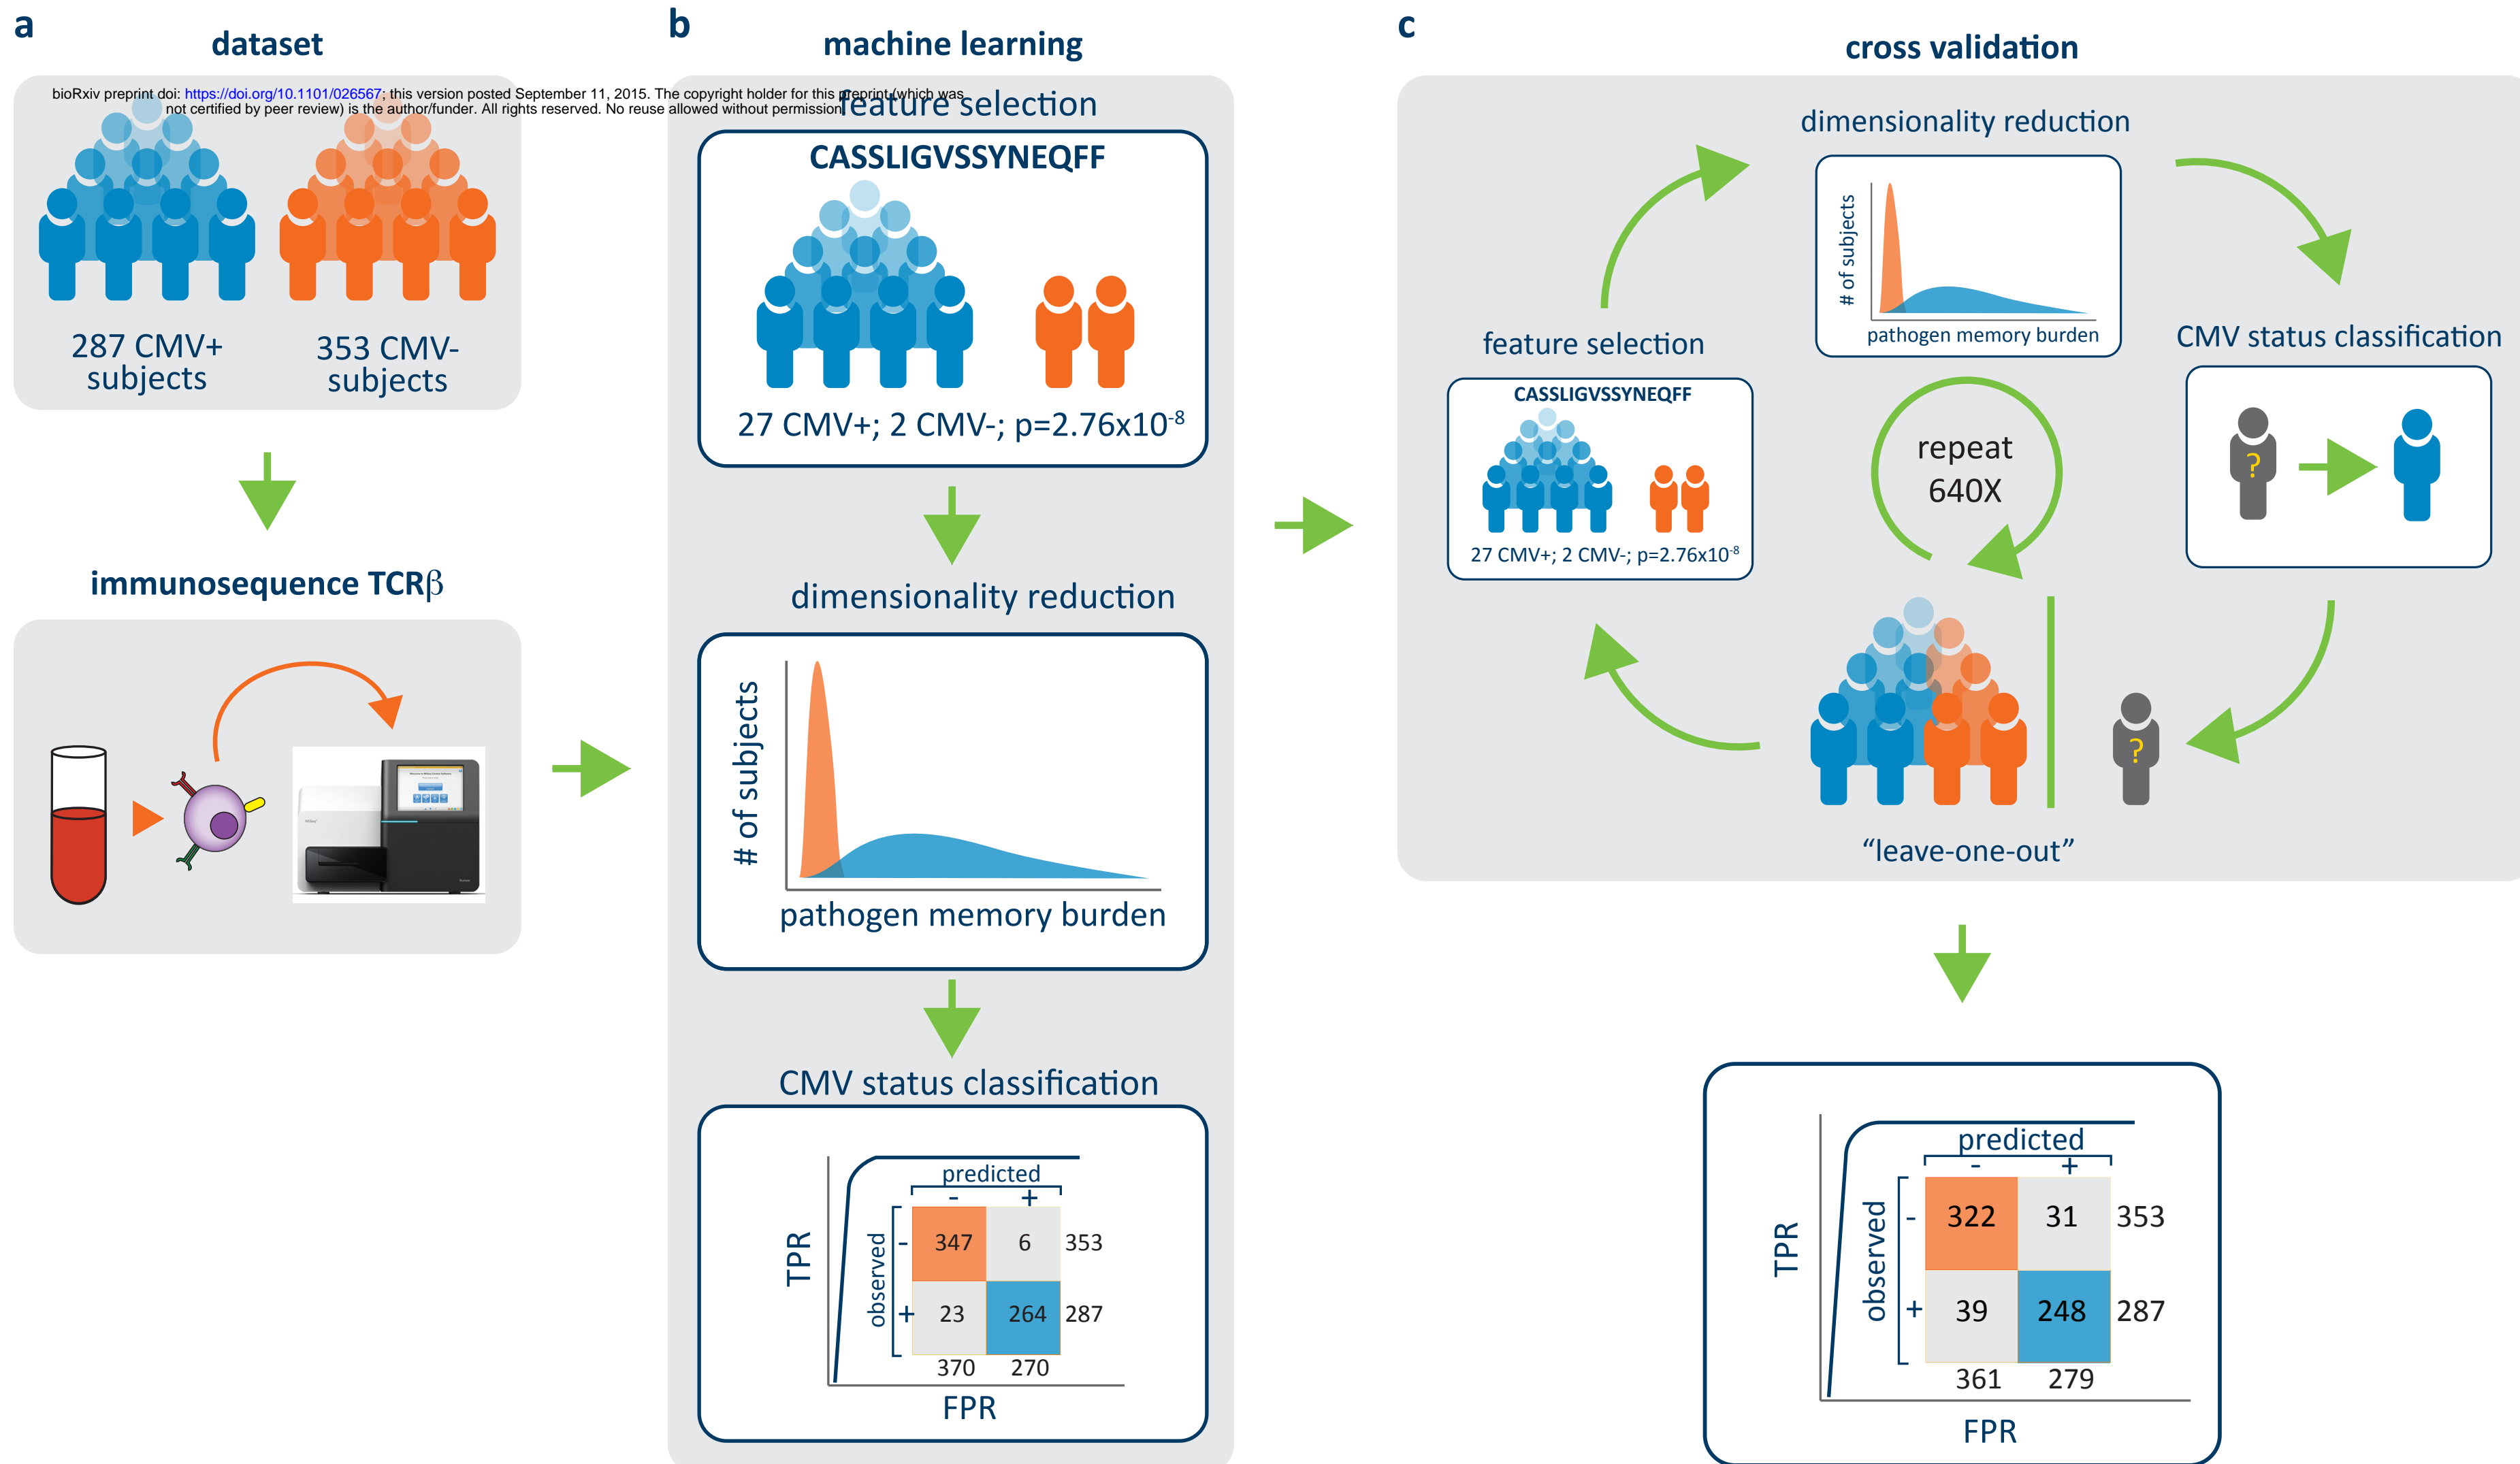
bioRxiv preprint doi: https://doi.org/10.1101/026567; this version posted September 11, 2015. The copyright holder for this preprint (which was not certified by peer review) is the author/funder. All rights reserved. No reuse allowed without permission.

a

dataset

287 CMV+ subjects

353 CMV- subjects

immunosequence TCRβ

b

machine learning

feature selection

CASSLIGVSSYNEQFF

27 CMV+; 2 CMV-; p=2.76x10$^{-8}$

dimensionality reduction

# of subjects

pathogen memory burden

CMV status classification

TPR

predicted

- +

observed

| | - | + | |
|---|---|---|---|
| - | 347 | 6 | 353 |
| + | 23 | 264 | 287 |
| | 370 | 270 | |

FPR

c

cross validation

dimensionality reduction

# of subjects

pathogen memory burden

feature selection

CASSLIGVSSYNEQFF

27 CMV+; 2 CMV-; p=2.76x10$^{-8}$

repeat 640X

CMV status classification

?

?

“leave-one-out”

TPR

predicted

- +

observed

| | - | + | |
|---|---|---|---|
| - | 322 | 31 | 353 |
| + | 39 | 248 | 287 |
| | 361 | 279 | |

FPR